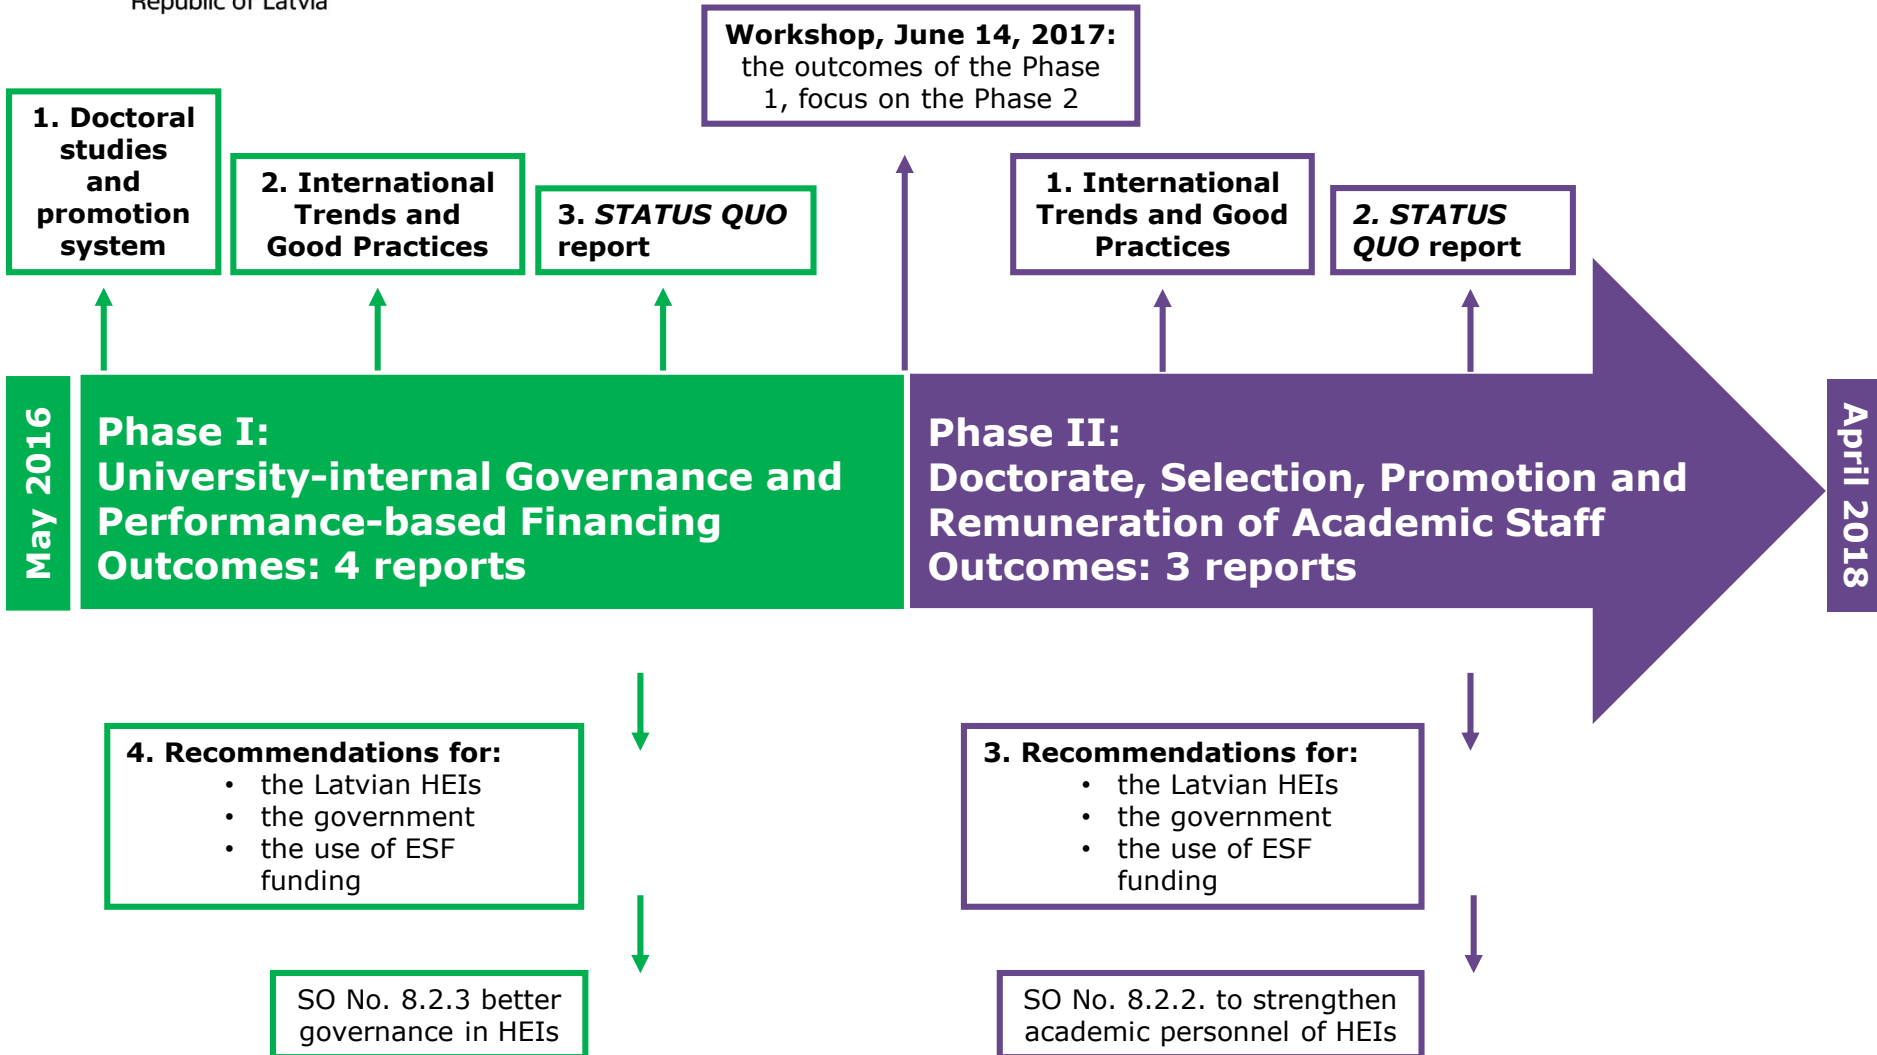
Republic of Latvia

Workshop, June 14, 2017: the outcomes of the Phase 1, focus on the Phase 2

1. Doctoral studies and promotion system

2. International Trends and Good Practices

3. *STATUS QUO* report

1. International Trends and Good Practices

2. *STATUS QUO* report

May 2016

Phase I:
University-internal Governance and Performance-based Financing
Outcomes: 4 reports

Phase II:
Doctorate, Selection, Promotion and Remuneration of Academic Staff
Outcomes: 3 reports

April 2018

4. Recommendations for:
- the Latvian HEIs
- the government
- the use of ESF funding

3. Recommendations for:
- the Latvian HEIs
- the government
- the use of ESF funding

SO No. 8.2.3 better governance in HEIs

SO No. 8.2.2. to strengthen academic personnel of HEIs